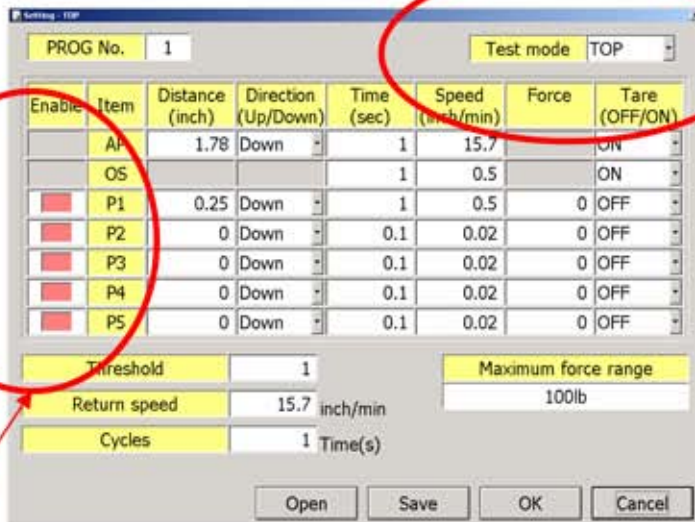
Setting - TOP

PROG No. 1

Test mode TOP

| Enable | Item | Distance (inch) | Direction (Up/Down) | Time (sec) | Speed (inch/min) | Force | Tare (OFF/ON) |
|---|---|---|---|---|---|---|---|
| | AP | 1.78 | Down | 1 | 15.7 | | ON |
| | OS | | | 1 | 0.5 | | ON |
| | P1 | 0.25 | Down | 1 | 0.5 | 0 | OFF |
| | P2 | 0 | Down | 0.1 | 0.02 | 0 | OFF |
| | P3 | 0 | Down | 0.1 | 0.02 | 0 | OFF |
| | P4 | 0 | Down | 0.1 | 0.02 | 0 | OFF |
| | P5 | 0 | Down | 0.1 | 0.02 | 0 | OFF |

Threshold 1

Return speed 15.7 inch/min

Cycles 1 Time(s)

Maximum force range

100lb

Open Save OK Cancel